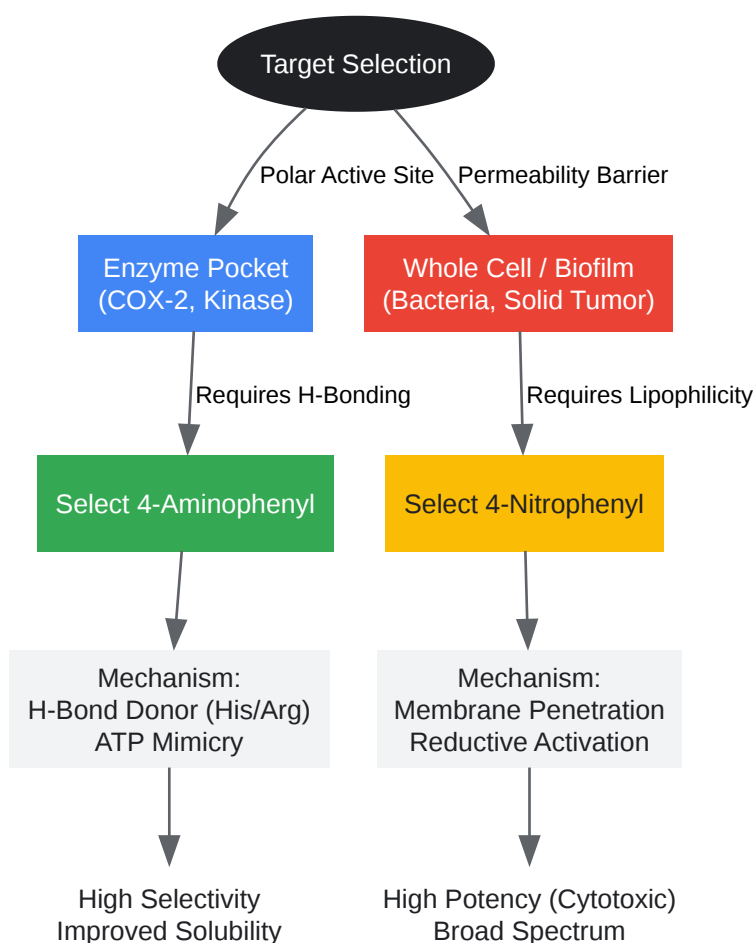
Target Selection

Polar Active Site

Permeability Barrier

Enzyme Pocket
(COX-2, Kinase)

Whole Cell / Biofilm
(Bacteria, Solid Tumor)

Requires H-Bonding

Requires Lipophilicity

Select 4-Aminophenyl

Select 4-Nitrophenyl

Mechanism:
H-Bond Donor (His/Arg)
ATP Mimicry

Mechanism:
Membrane Penetration
Reductive Activation

High Selectivity
Improved Solubility

High Potency (Cytotoxic)
Broad Spectrum